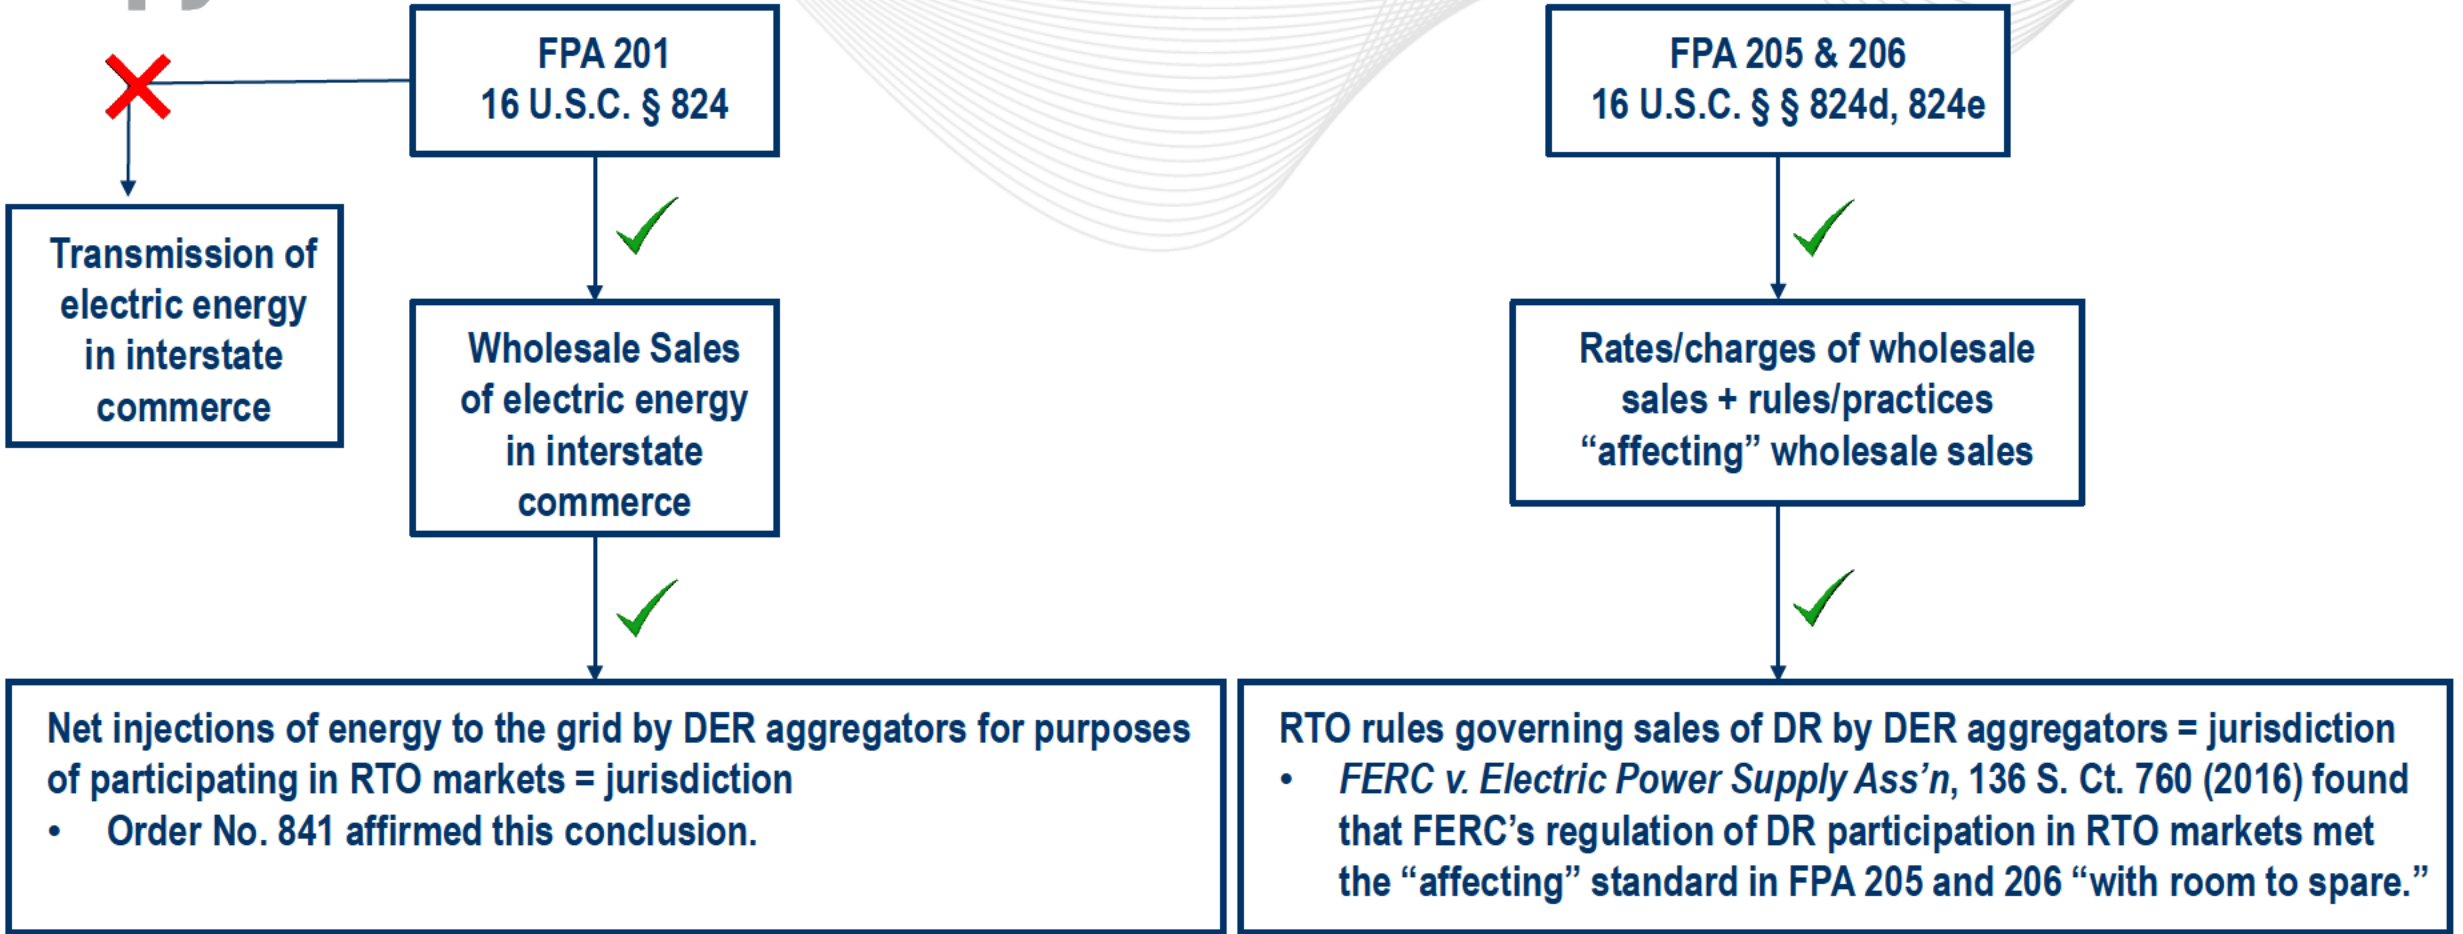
FPA 201
16 U.S.C. § 824

Transmission of electric energy in interstate commerce

Wholesale Sales of electric energy in interstate commerce

FPA 205 & 206
16 U.S.C. § § 824d, 824e

Rates/charges of wholesale sales + rules/practices “affecting” wholesale sales

Net injections of energy to the grid by DER aggregators for purposes of participating in RTO markets = jurisdiction
• Order No. 841 affirmed this conclusion.

RTO rules governing sales of DR by DER aggregators = jurisdiction
• *FERC v. Electric Power Supply Ass’n*, 136 S. Ct. 760 (2016) found that FERC’s regulation of DR participation in RTO markets met the “affecting” standard in FPA 205 and 206 “with room to spare.”